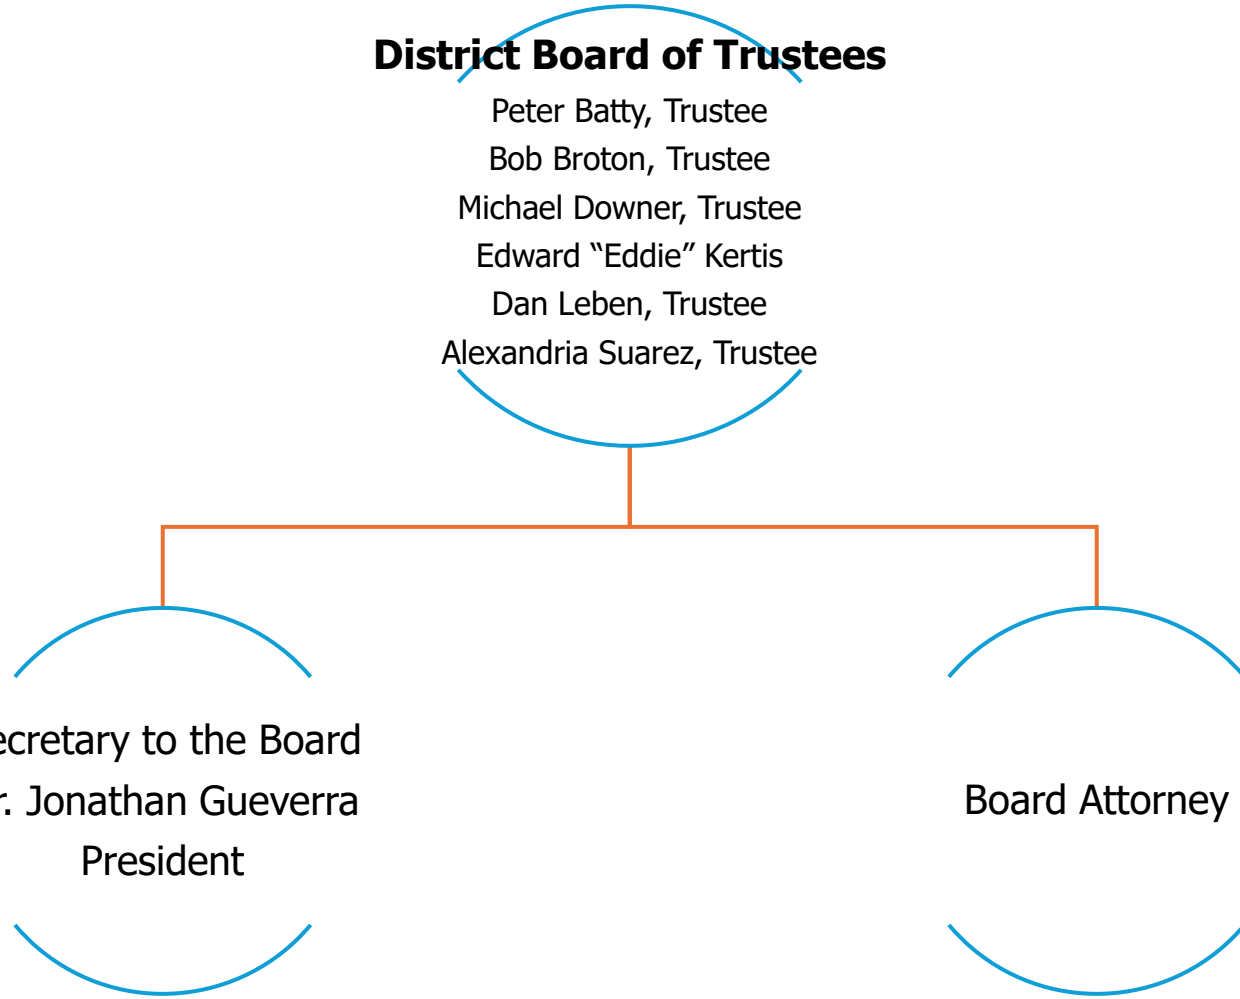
District Board of Trustees
Peter Batty, Trustee
Bob Broton, Trustee
Michael Downer, Trustee
Edward “Eddie” Kertis
Dan Leben, Trustee
Alexandria Suarez, Trustee

ecretary to the Board
r. Jonathan Gueverra
President

Board Attorney